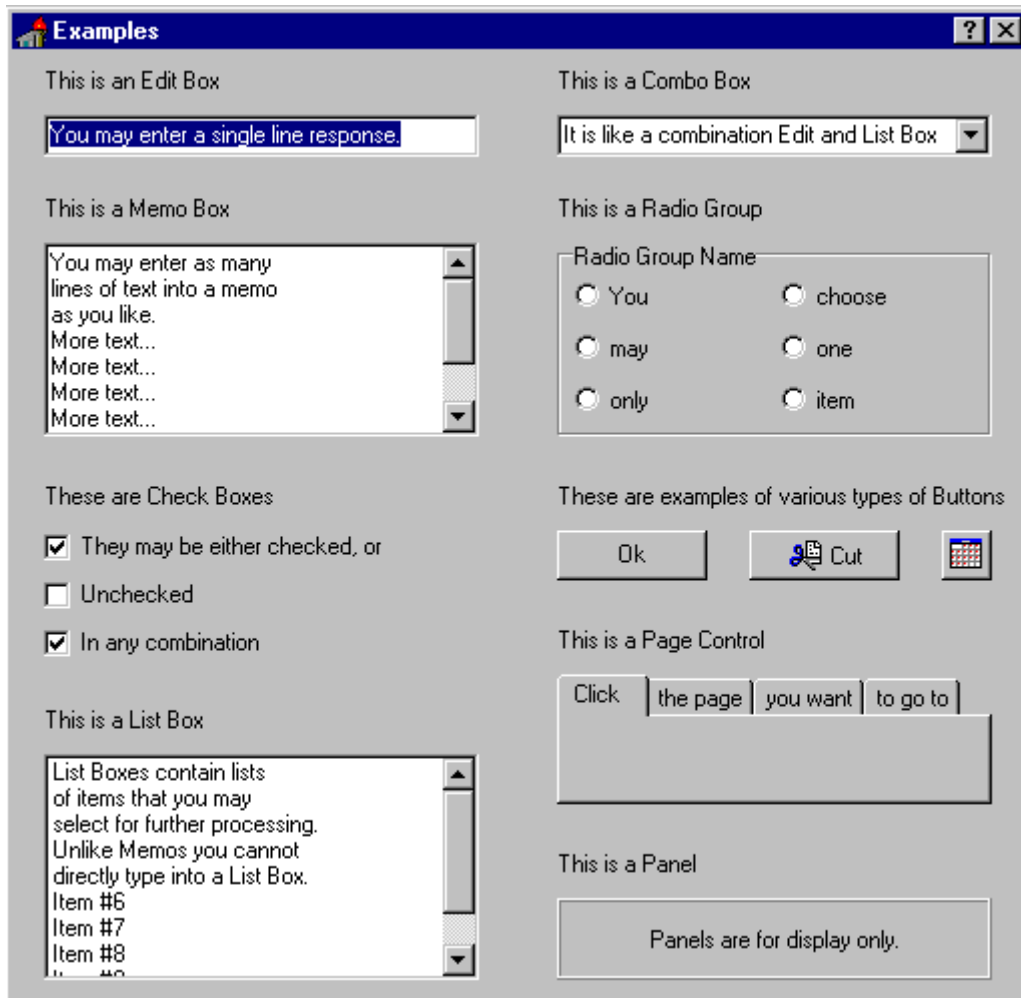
Examples

? X

This is an Edit Box

You may enter a single line response.

This is a Memo Box

You may enter as many
lines of text into a memo
as you like.
More text...
More text...
More text...
More text...

These are Check Boxes

They may be either checked, or

Unchecked

In any combination

This is a List Box

List Boxes contain lists
of items that you may
select for further processing.
Unlike Memos you cannot
directly type into a List Box.
Item #6
Item #7
Item #8
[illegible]

This is a Combo Box

It is like a combination Edit and List Box

This is a Radio Group

Radio Group Name

You

may

only

choose

one

item

These are examples of various types of Buttons

Ok

Cut

This is a Page Control

Click

the page

you want

to go to

This is a Panel

Panels are for display only.